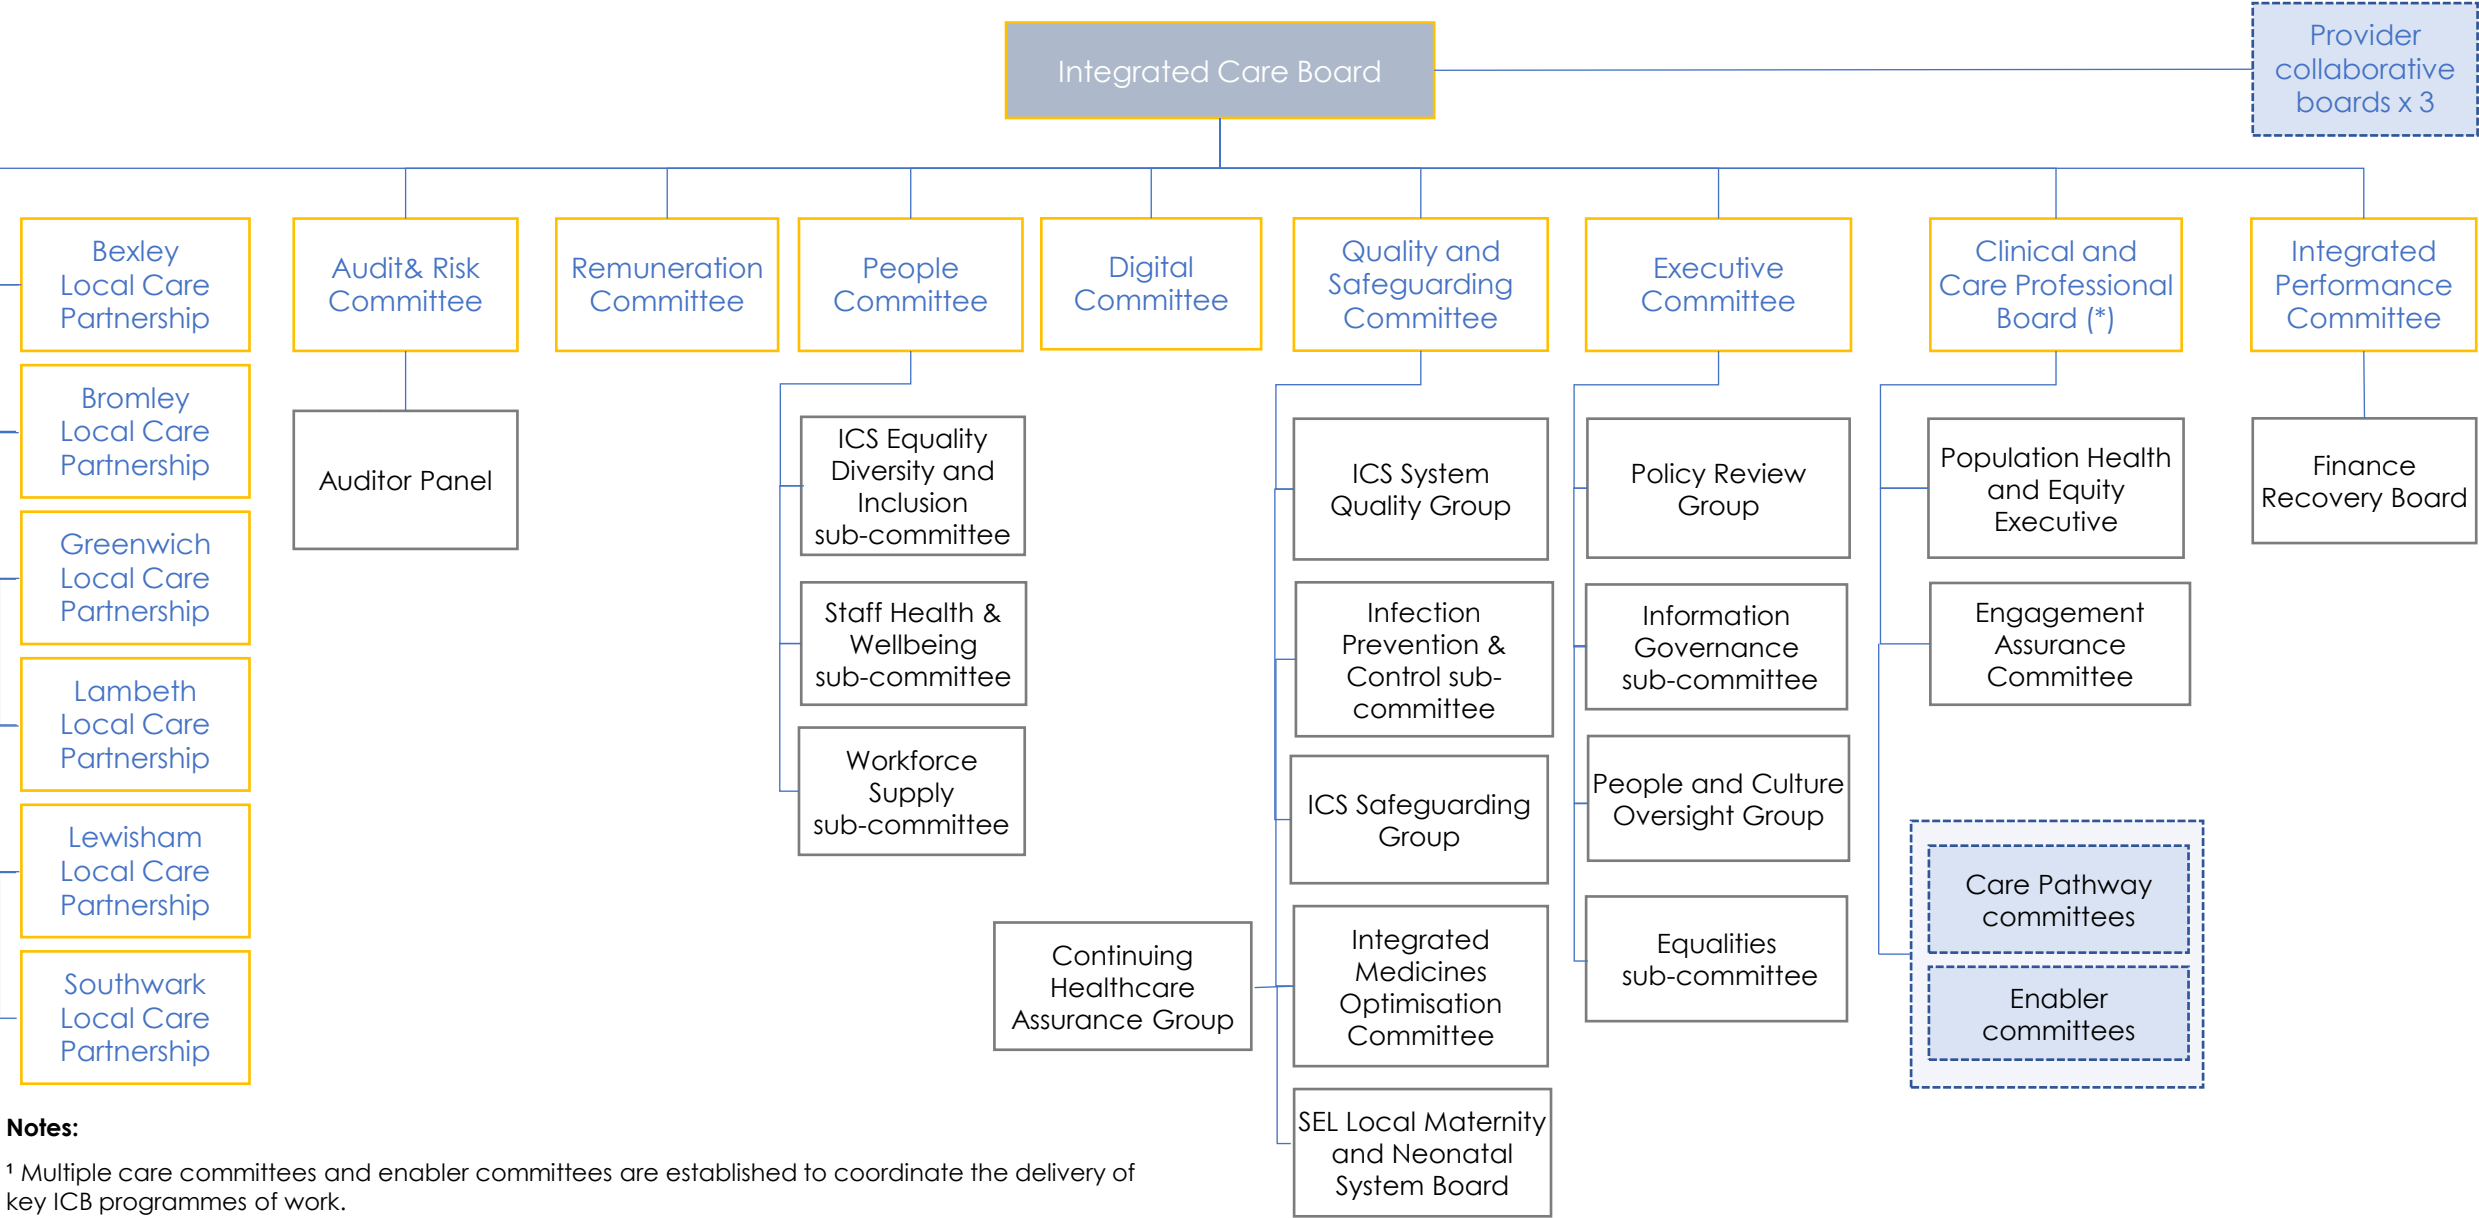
Integrated Care Board

Provider collaborative boards x 3

Bexley Local Care Partnership

Bromley Local Care Partnership

Greenwich Local Care Partnership

Lambeth Local Care Partnership

Lewisham Local Care Partnership

Southwark Local Care Partnership

Audit& Risk Committee

Auditor Panel

Remuneration Committee

People Committee

ICS Equality Diversity and Inclusion sub-committee

Staff Health & Wellbeing sub-committee

Workforce Supply sub-committee

Digital Committee

Continuing Healthcare Assurance Group

Quality and Safeguarding Committee

ICS System Quality Group

Infection Prevention & Control sub-committee

ICS Safeguarding Group

Integrated Medicines Optimisation Committee

SEL Local Maternity and Neonatal System Board

Executive Committee

Policy Review Group

Information Governance sub-committee

People and Culture Oversight Group

Equalities sub-committee

Clinical and Care Professional Board (*)

Population Health and Equity Executive

Engagement Assurance Committee

Care Pathway committees

Enabler committees

Integrated Performance Committee

Finance Recovery Board

Notes:

¹ Multiple care committees and enabler committees are established to coordinate the delivery of key ICB programmes of work.